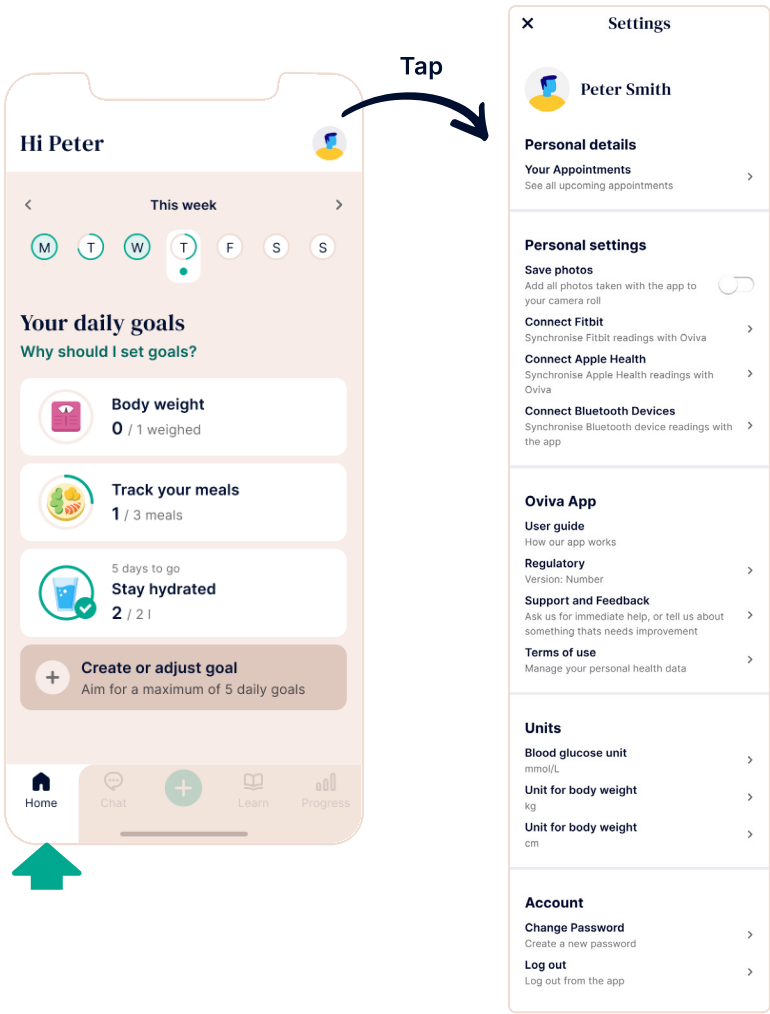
Hi Peter

This week

M T W T F S S

Your daily goals
Why should I set goals?

Body weight
0 / 1 weighed

Track your meals
1 / 3 meals

5 days to go
Stay hydrated
2 / 2 l

Create or adjust goal
Aim for a maximum of 5 daily goals

Home Chat Learn Progress

Tap

Settings

Peter Smith

Personal details
Your Appointments
See all upcoming appointments

Personal settings
Save photos
Add all photos taken with the app to your camera roll
Connect Fitbit
Synchronise Fitbit readings with Oviva
Connect Apple Health
Synchronise Apple Health readings with Oviva
Connect Bluetooth Devices
Synchronise Bluetooth device readings with the app

Oviva App
User guide
How our app works
Regulatory
Version: Number
Support and Feedback
Ask us for immediate help, or tell us about something thats needs improvement
Terms of use
Manage your personal health data

Units
Blood glucose unit
mmol/L
Unit for body weight
kg
Unit for body weight
cm

Account
Change Password
Create a new password
Log out
Log out from the app